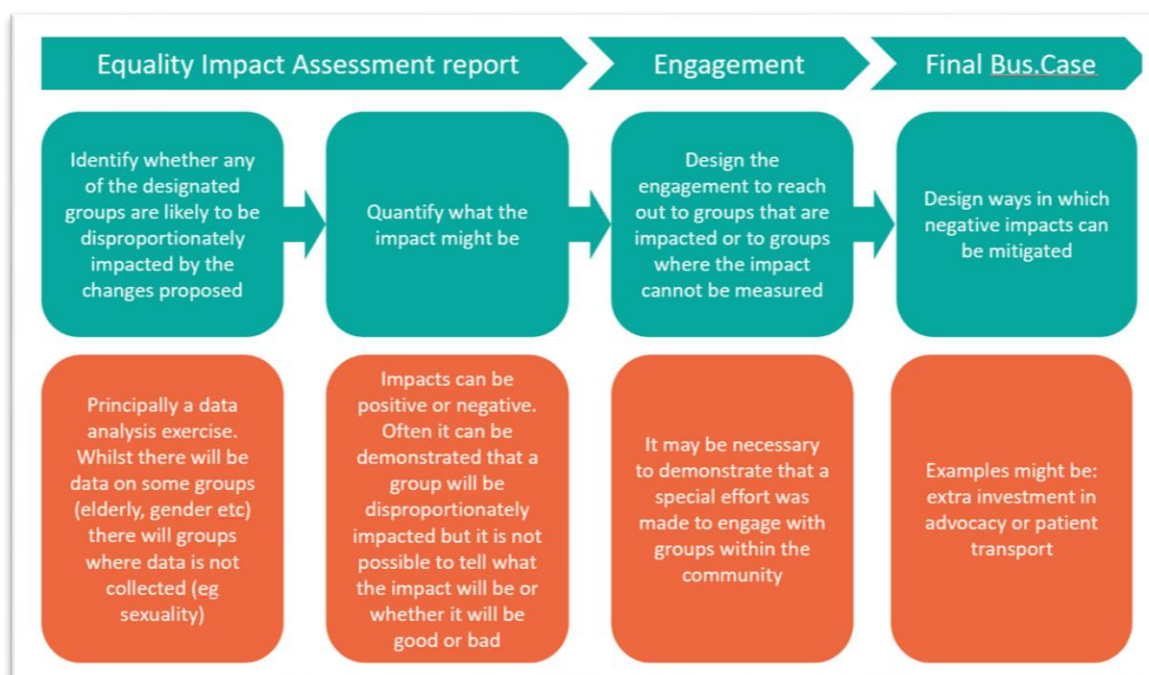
Equality Impact Assessment report

Engagement

Final Bus.Case

Identify whether any of the designated groups are likely to be disproportionately impacted by the changes proposed

Quantify what the impact might be

Design the engagement to reach out to groups that are impacted or to groups where the impact cannot be measured

Design ways in which negative impacts can be mitigated

Principally a data analysis exercise. Whilst there will be data on some groups (elderly, gender etc) there will groups where data is not collected (eg sexuality)

Impacts can be positive or negative. Often it can be demonstrated that a group will be disproportionately impacted but it is not possible to tell what the impact will be or whether it will be good or bad

It may be necessary to demonstrate that a special effort was made to engage with groups within the community

Examples might be: extra investment in advocacy or patient transport